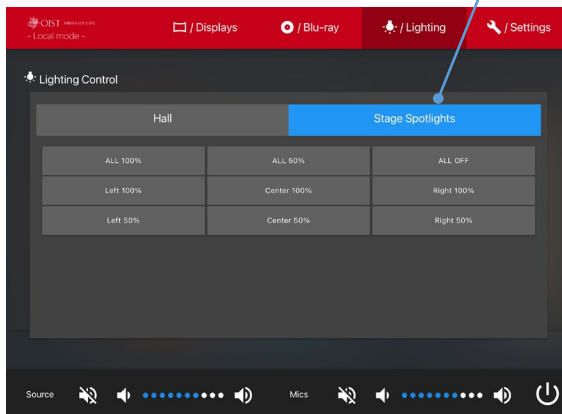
OIST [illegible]
- Local mode -

/ Displays

/ Blu-ray

/ Lighting

/ Settings

Lighting Control

| Hall | Stage Spotlights |
|---|---|

| ALL 100% | ALL 50% | ALL OFF |
|---|---|---|
| Left 100% | Center 100% | Right 100% |
| Left 50% | Center 50% | Right 50% |

Source

Mics